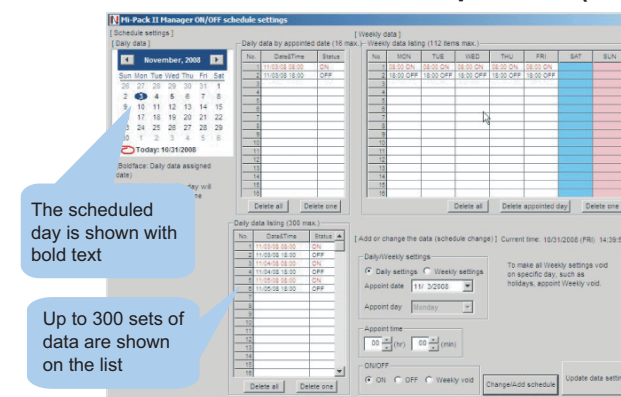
Mi-Pack II Manager ON/OFF schedule settings

[ Schedule settings ]
[ Daily data ]

November, 2008

| Sun | Mon | Tue | Wed | Thu | Fri | Sat |
|---|---|---|---|---|---|---|
| 26 | 27 | 28 | 29 | 30 | 31 | 1 |
| 2 | 3 | 4 | 5 | 6 | 7 | 8 |
| 9 | 10 | 11 | 12 | 13 | 14 | 15 |
| 16 | 17 | 18 | 19 | 20 | 21 | 22 |
| 23 | 24 | 25 | 26 | 27 | 28 | 29 |
| 30 | 1 | 2 | 3 | 4 | 5 | 6 |

Today: 10/31/2008

Boldface: Daily data assigned date)

day will
ne

The scheduled day is shown with bold text

Up to 300 sets of data are shown on the list

Daily data by appointed date (16 max.)

| No. | Date&Time | Status |
|---|---|---|
| 1 | 11/03/08 08:00 | ON |
| 2 | 11/03/08 18:30 | OFF |
| 3 | | |
| 4 | | |
| 5 | | |
| 6 | | |
| 7 | | |
| 8 | | |
| 9 | | |
| 10 | | |
| 11 | | |
| 12 | | |
| 13 | | |
| 14 | | |
| 15 | | |
| 16 | | |

Delete all Delete one

Weekly data listing (112 items max.)

| No. | MON | TUE | WED | THU | FRI | SAT | SUN |
|---|---|---|---|---|---|---|---|
| 1 | 08:00 ON | 08:00 ON | 08:00 ON | 08:00 ON | 08:00 ON | | |
| 2 | 18:00 OFF | 18:00 OFF | 18:00 OFF | 18:00 OFF | 18:00 OFF | | |
| 3 | | | | | | | |
| 4 | | | | | | | |
| 5 | | | | | | | |
| 6 | | | | | | | |
| 7 | | | | | | | |
| 8 | | | | | | | |
| 9 | | | | | | | |
| 10 | | | | | | | |
| 11 | | | | | | | |
| 12 | | | | | | | |
| 13 | | | | | | | |
| 14 | | | | | | | |
| 15 | | | | | | | |
| 16 | | | | | | | |

[ Weekly data ]

Delete all Delete appointed day Delete one

Daily data listing (300 max.)

| No. | Date&Time | Status |
|---|---|---|
| 1 | 11/03/08 08:00 | ON |
| 2 | 11/03/08 18:30 | OFF |
| 3 | 11/04/08 08:00 | ON |
| 4 | 11/04/08 18:00 | OFF |
| 5 | 11/05/08 08:00 | ON |
| 6 | 11/05/08 18:00 | OFF |
| 7 | | |
| 8 | | |
| 9 | | |
| 10 | | |
| 11 | | |
| 12 | | |
| 13 | | |
| 14 | | |
| 15 | | |
| 16 | | |

Delete all Delete one

[ Add or change the data (schedule change) ] Current time: 10/31/2008 (FRI) 14:39:5

Daily/Weekly settings
Daily settings Weekly settings
Appoint date 11/ 3/2008
Appoint day Monday

To make all Weekly settings void on specific day, such as holidays, appoint Weekly void.

Appoint time
00 (hr) 00 (min)

ON/OFF
ON OFF Weekly void

Change/Add schedule

Update data settin